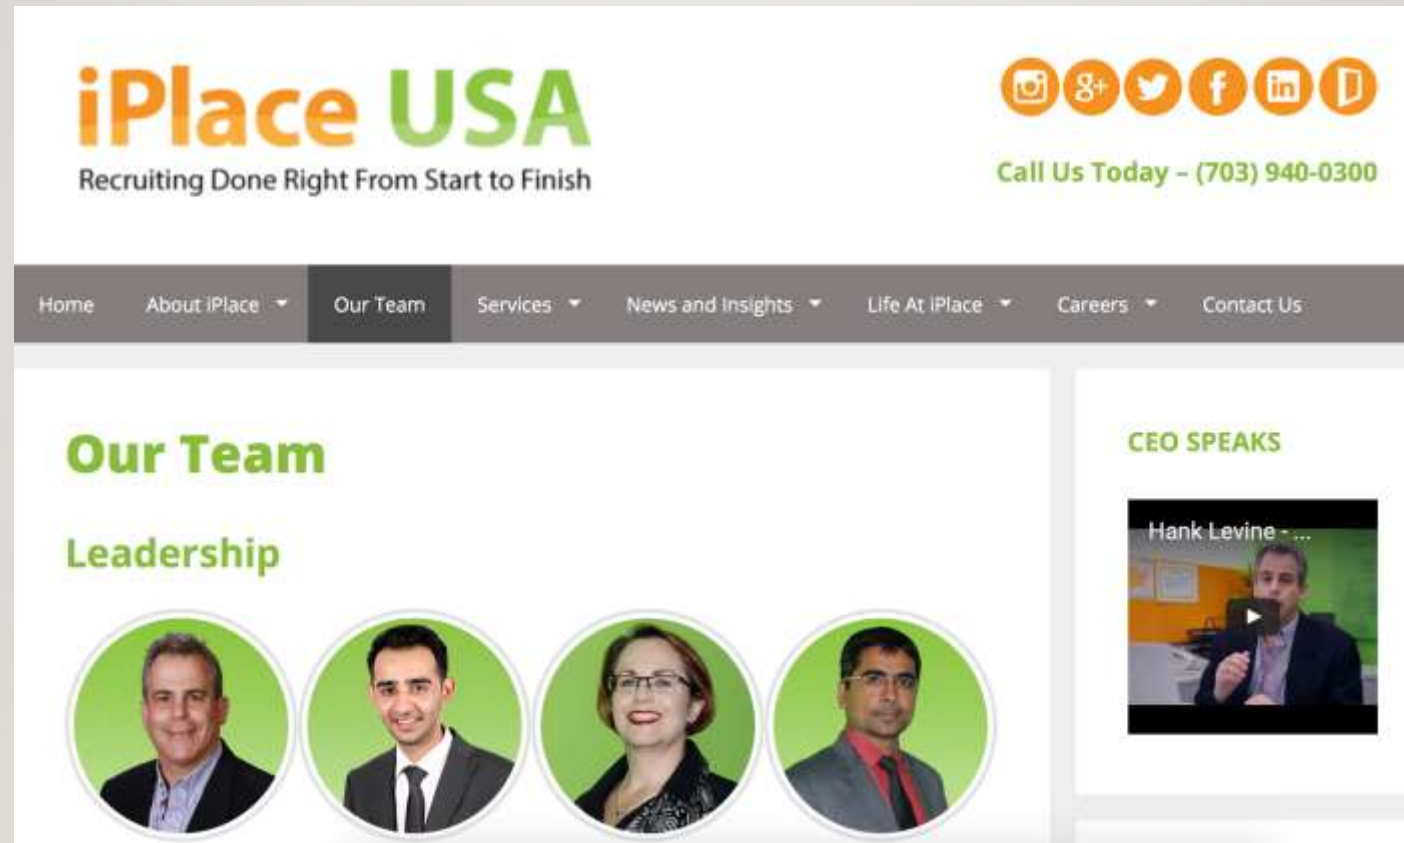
iPlace USA
Recruiting Done Right From Start to Finish

Call Us Today – (703) 940-0300

Home About iPlace Our Team Services News and Insights Life At iPlace Careers Contact Us

Our Team

Leadership

CEO SPEAKS

Hank Levine - ...